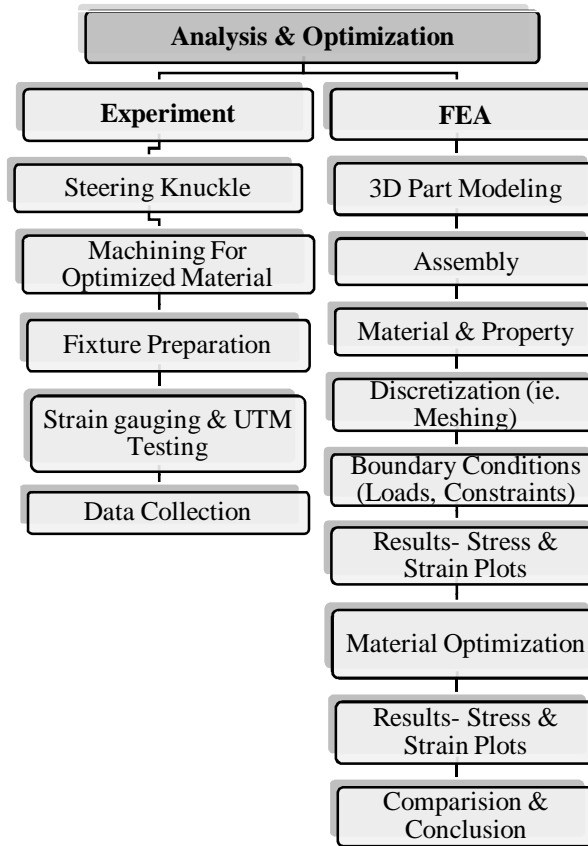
Analysis & Optimization

Experiment

Steering Knuckle

Machining For Optimized Material

Fixture Preparation

Strain gauging & UTM Testing

Data Collection

FEA

3D Part Modeling

Assembly

Material & Property

Discretization (ie. Meshing)

Boundary Conditions (Loads, Constraints)

Results- Stress & Strain Plots

Material Optimization

Results- Stress & Strain Plots

Comparision & Conclusion